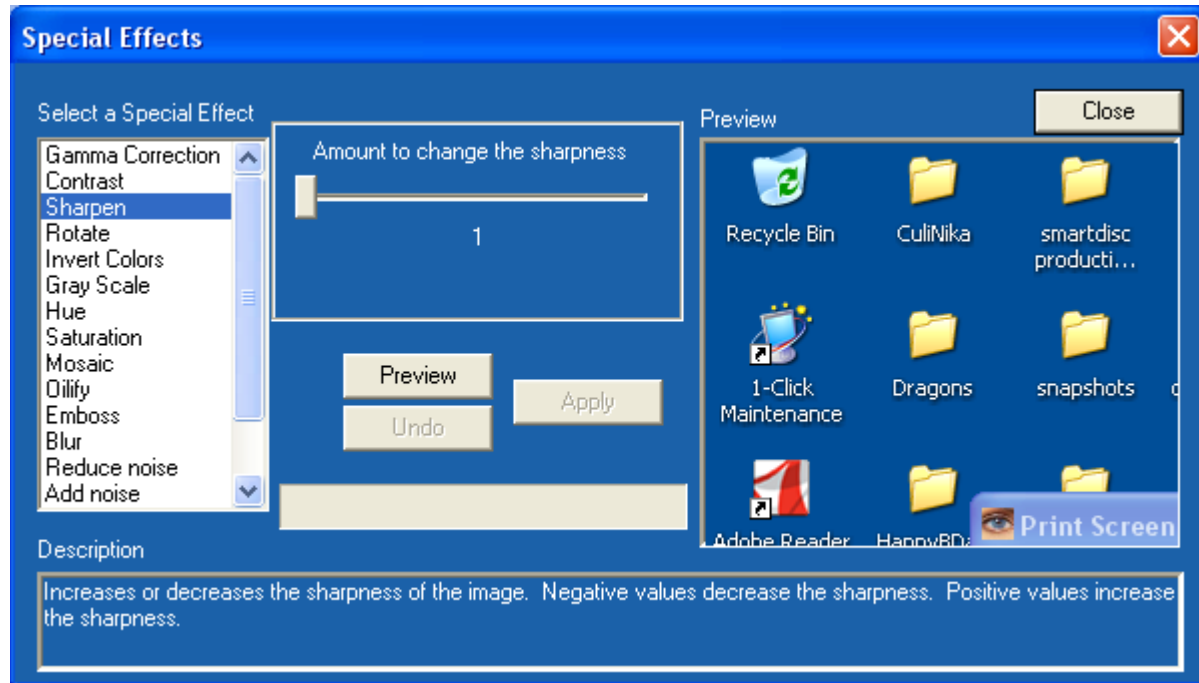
Special Effects

Select a Special Effect

Gamma Correction
Contrast
Sharpen
Rotate
Invert Colors
Gray Scale
Hue
Saturation
Mosaic
Oilify
Emboss
Blur
Reduce noise
Add noise

Amount to change the sharpness

1

Preview
Undo
Apply

Preview

Close

Recycle Bin
CuliNika
smartdisc producti...
1-Click Maintenance
Dragons
snapshots
Adobe Reader
HappyBD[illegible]
Print Screen

Description

Increases or decreases the sharpness of the image. Negative values decrease the sharpness. Positive values increase the sharpness.